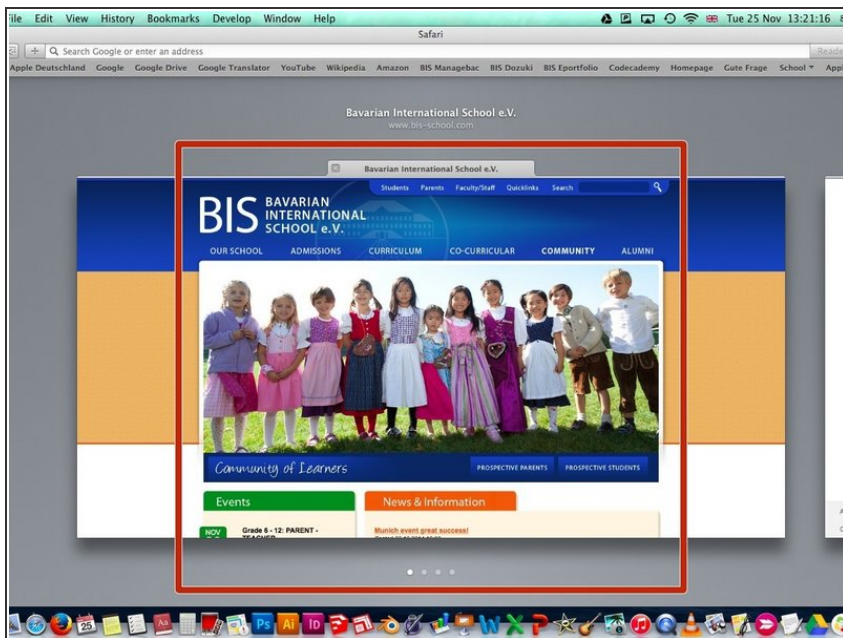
ile Edit View History Bookmarks Develop Window Help

Tue 25 Nov 13:21:16

Safari

Search Google or enter an address

Reade

Apple Deutschland Google Google Drive Google Translator YouTube Wikipedia Amazon BIS Managebac BIS Dozuki BIS Eportfolio Codecademy Homepage Gute Frage School Appl

Bavarian International School e.V.
www.bis-school.com

Bavarian International School e.V.

Students Parents Faculty/Staff Quicklinks Search

BIS BAVARIAN INTERNATIONAL SCHOOL e.V.

OUR SCHOOL ADMISSIONS CURRICULUM CO-CURRICULAR COMMUNITY ALUMNI

Community of Learners

PROSPECTIVE PARENTS PROSPECTIVE STUDENTS

Events

News & Information

NOV

Grade 6 - 12: PARENT - TEACHER

Munich event great success!

25